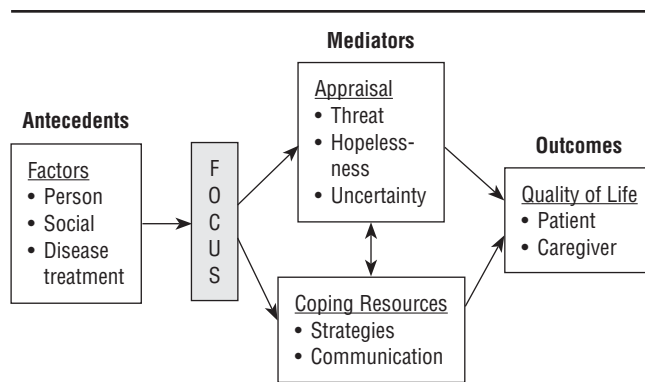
Mediators

Antecedents

Factors
• Person
• Social
• Disease treatment

F
O
C
U
S

Appraisal
• Threat
• Hopelessness
• Uncertainty

Coping Resources
• Strategies
• Communication

Outcomes

Quality of Life
• Patient
• Caregiver